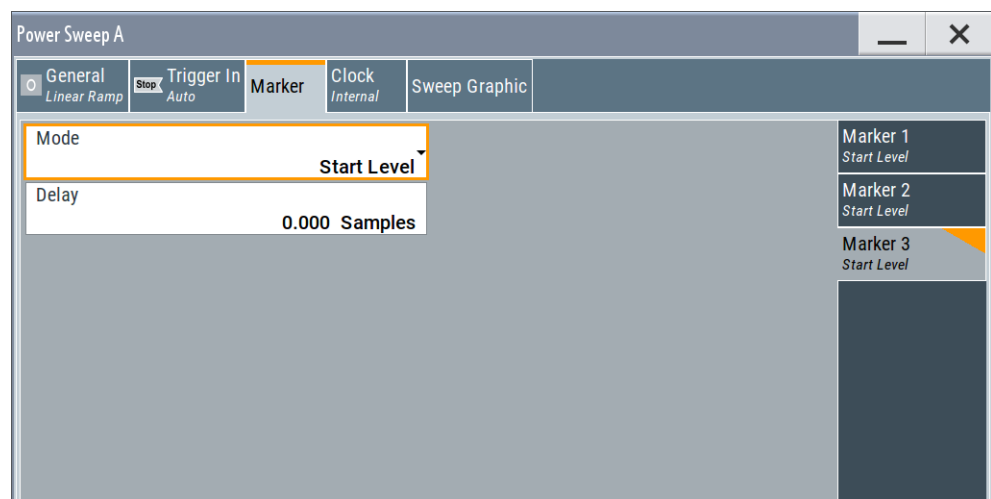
Power Sweep A

O General
Linear Ramp

Stop Trigger In
Auto

Marker

Clock
Internal

Sweep Graphic

Mode
Start Level

Delay
0.000 Samples

Marker 1
Start Level

Marker 2
Start Level

Marker 3
Start Level